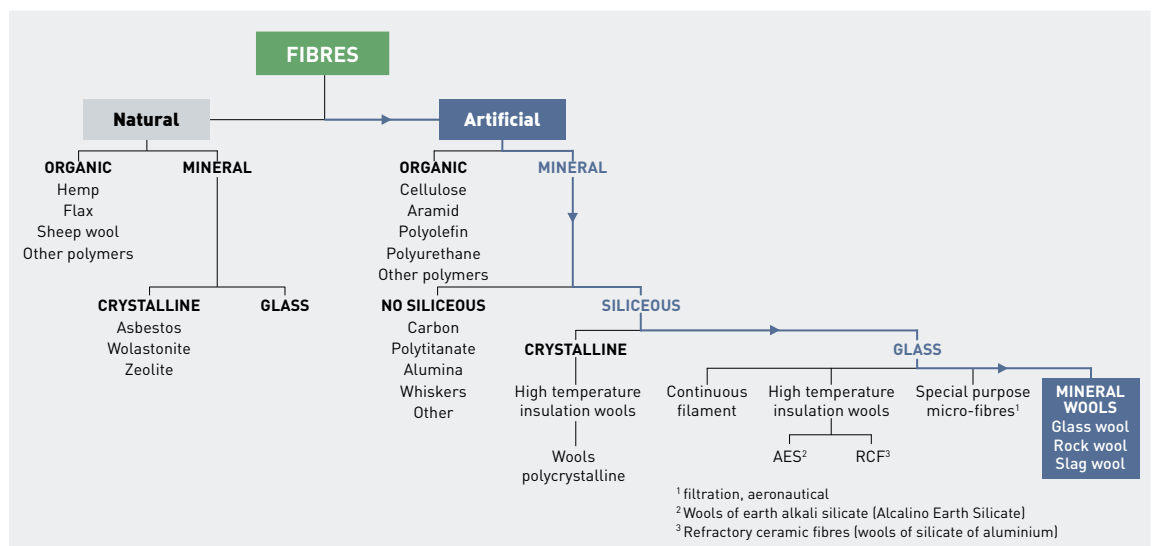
FIBRES

Natural

ORGANIC
Hemp
Flax
Sheep wool
Other polymers

MINERAL

CRYSTALLINE
Asbestos
Wolastonite
Zeolite

GLASS

Artificial

ORGANIC
Cellulose
Aramid
Polyolefin
Polyurethane
Other polymers

MINERAL

NO SILICEOUS
Carbon
Polytitanate
Alumina
Whiskers
Other

SILICEOUS

CRYSTALLINE
High temperature insulation wools
Wools polycrystalline

GLASS

Continuous filament

High temperature insulation wools
AES$^2$
RCF$^3$

Special purpose micro-fibres$^1$

MINERAL WOOLS
Glass wool
Rock wool
Slag wool

$^1$ filtration, aeronautical
$^2$ Wools of earth alkali silicate (Alcalino Earth Silicate)
$^3$ Refractory ceramic fibres (wools of silicate of aluminium)